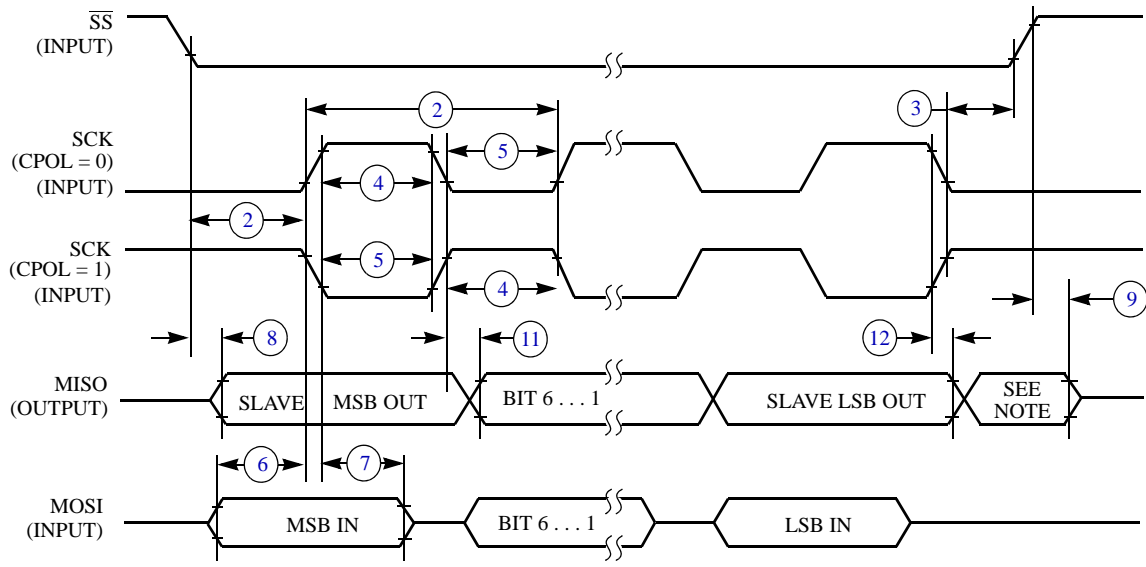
$\overline{SS}$
(INPUT)

2

3

SCK
(CPOL = 0)
(INPUT)

5

4

2

SCK
(CPOL = 1)
(INPUT)

5

4

9

8

11

12

MISO
(OUTPUT)

SLAVE MSB OUT

BIT 6 . . . 1

SLAVE LSB OUT

SEE NOTE

6

7

MOSI
(INPUT)

MSB IN

BIT 6 . . . 1

LSB IN